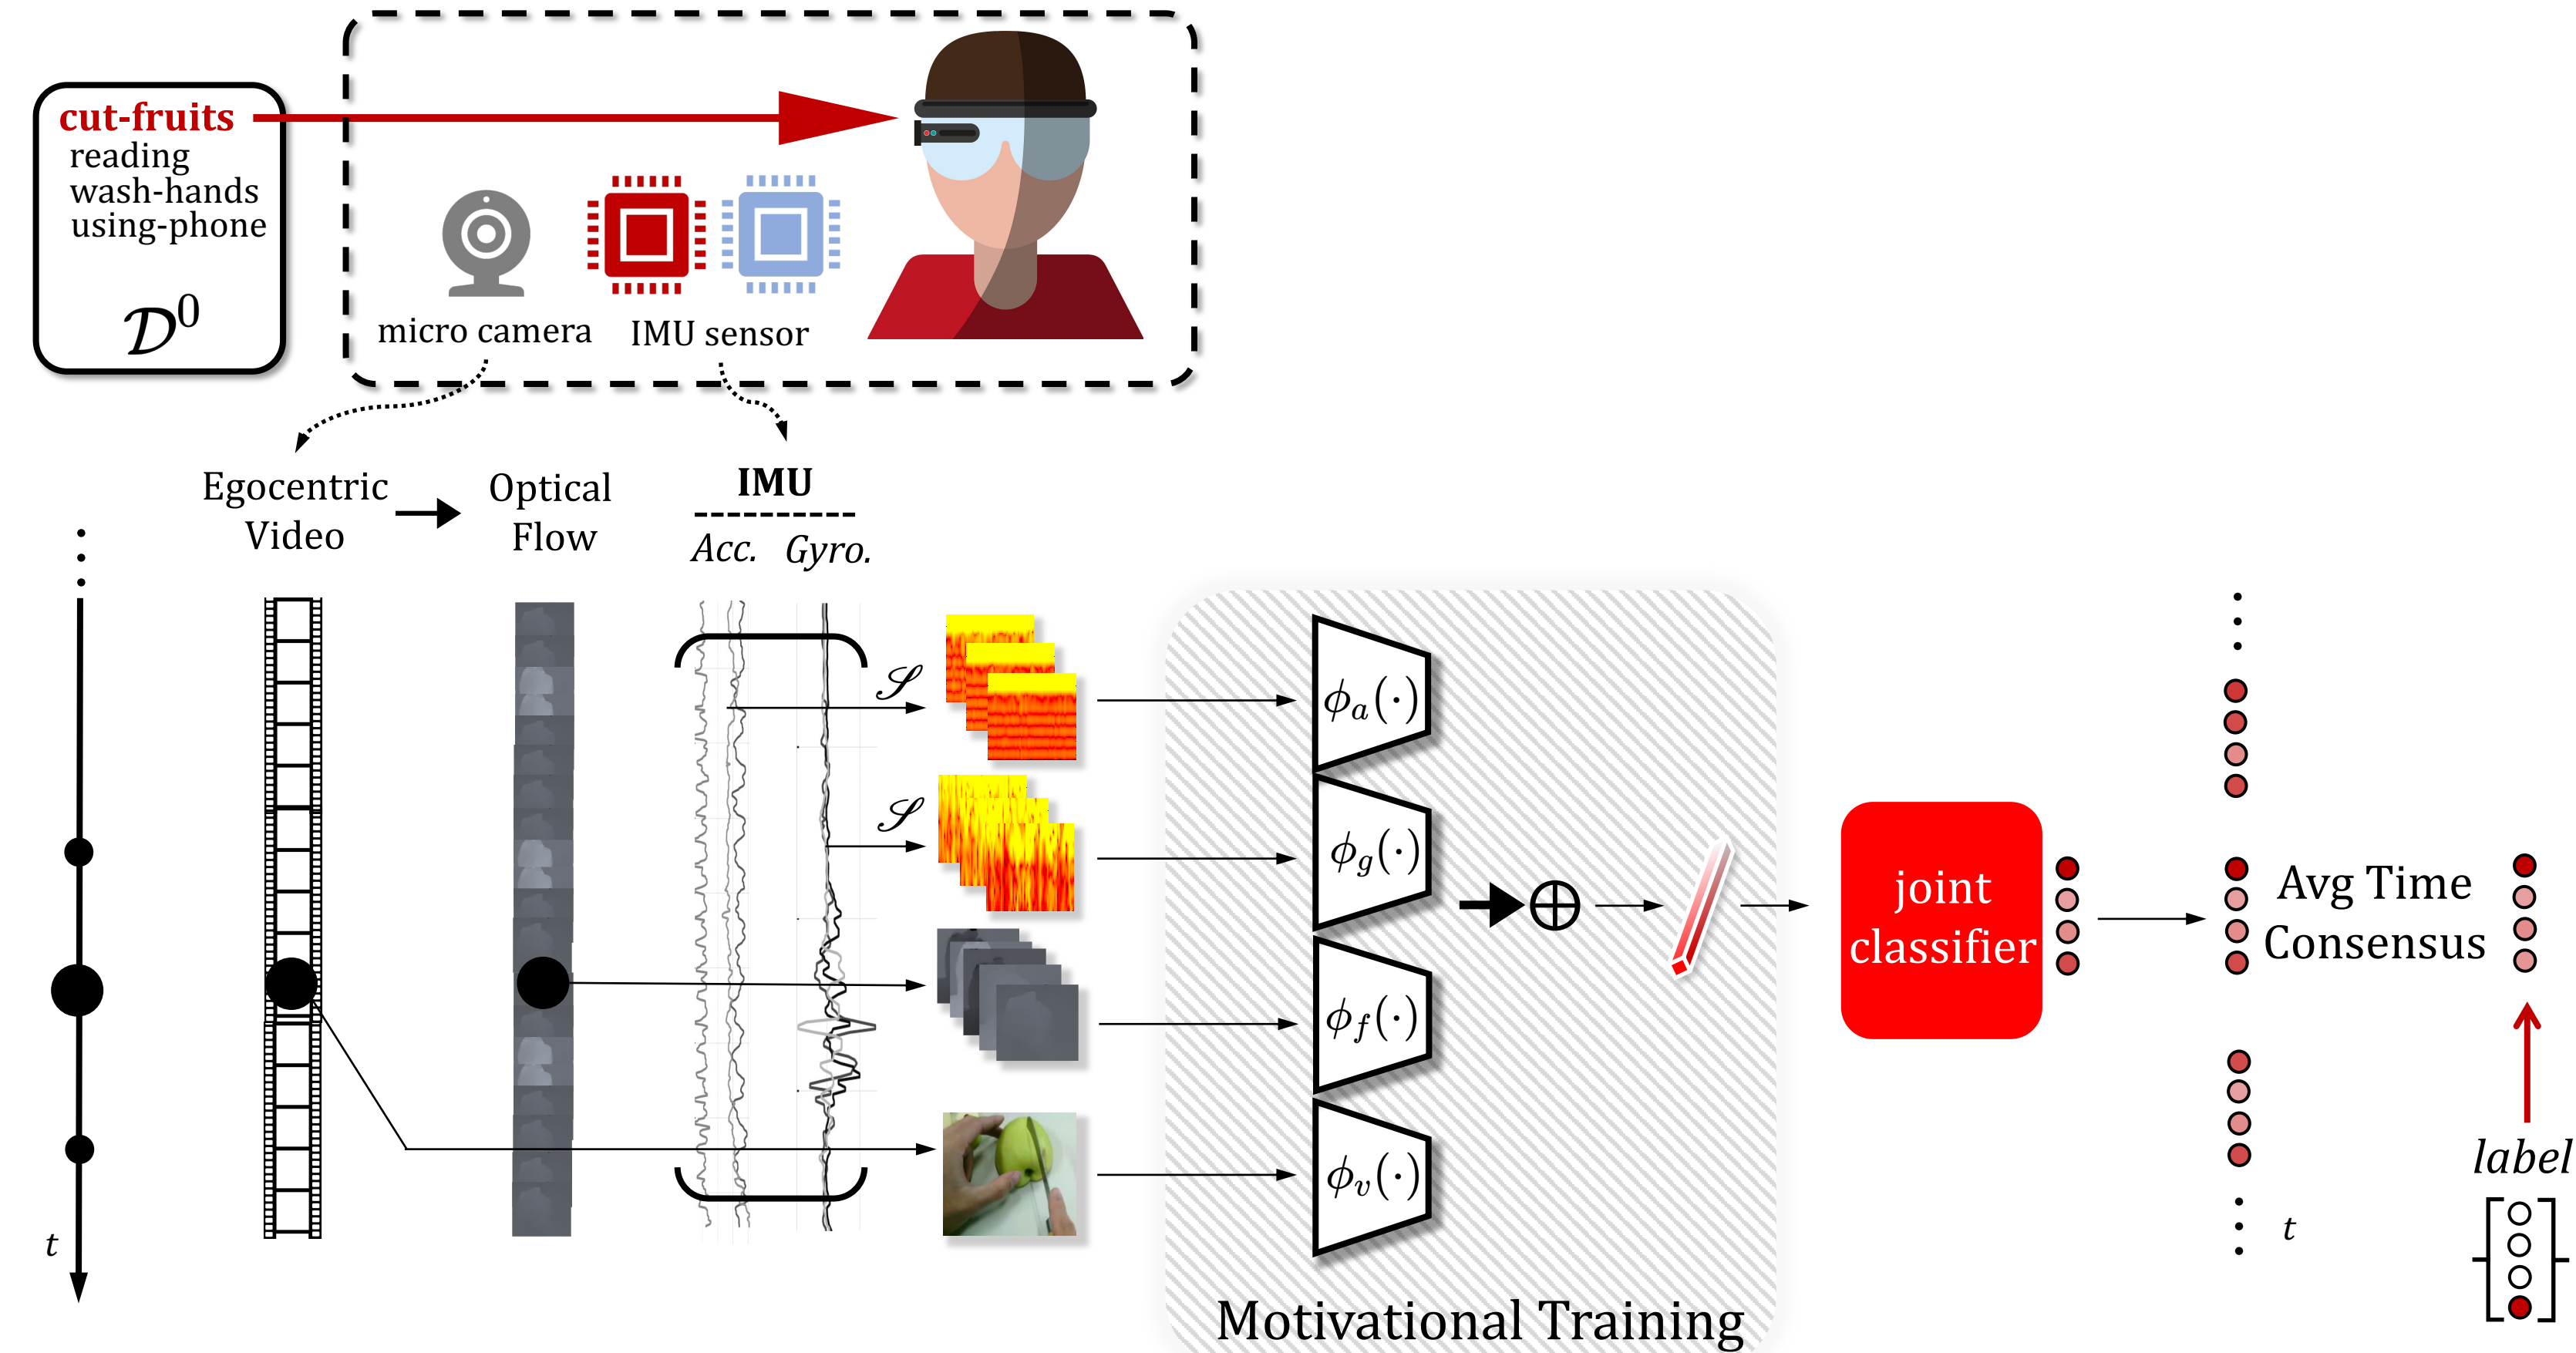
cut-fruits
reading
wash-hands
using-phone
$\mathcal{D}^0$

micro camera
IMU sensor

Egocentric Video
Optical Flow
IMU
Acc. Gyro.

$\mathscr{S}$
$\mathscr{S}$

$t$

$\phi_a(\cdot)$
$\phi_g(\cdot)$
$\phi_f(\cdot)$
$\phi_v(\cdot)$

$\oplus$

Motivational Training

joint classifier

Avg Time Consensus

$t$

label